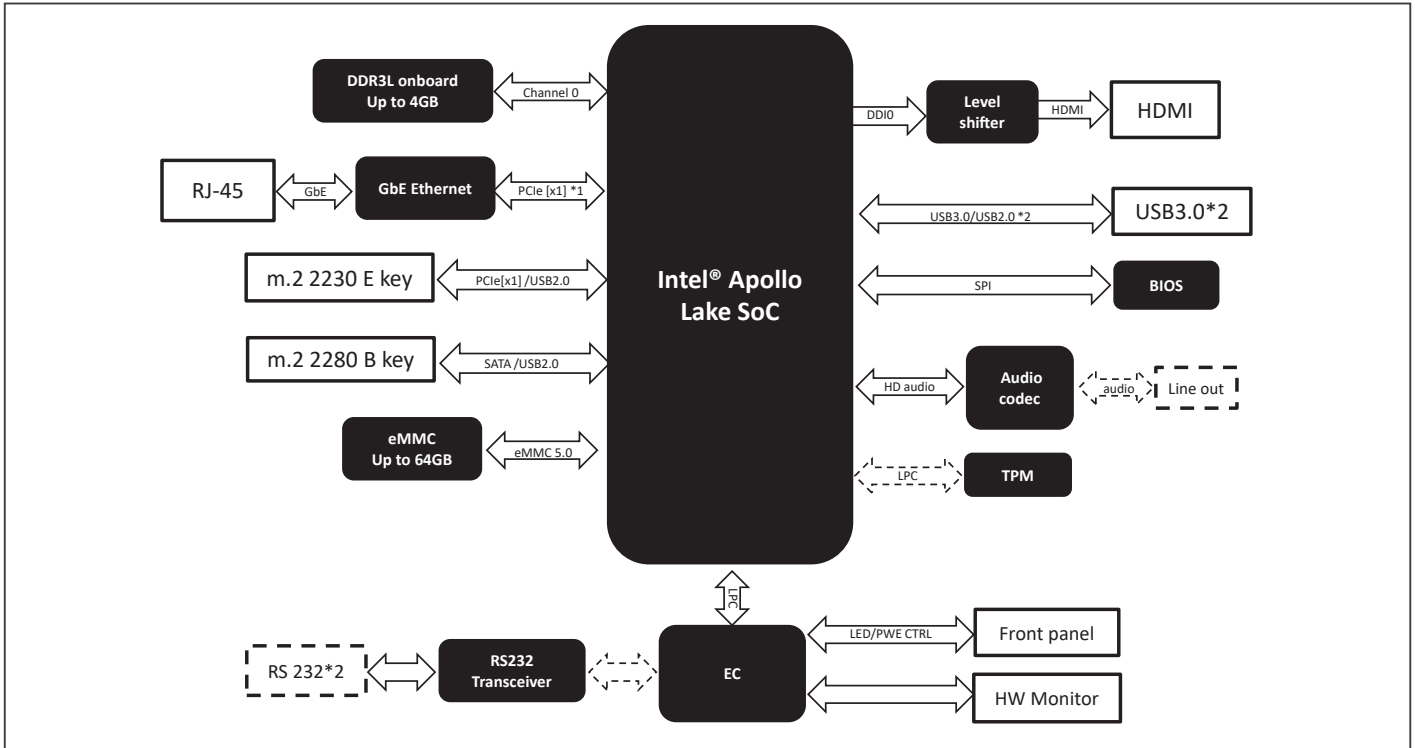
DDR3L onboard
Up to 4GB

Channel 0

Intel® Apollo Lake SoC

DDI0

Level shifter

HDMI

HDMI

RJ-45

GbE

GbE Ethernet

PCIe [x1] *1

USB3.0/USB2.0 *2

USB3.0*2

m.2 2230 E key

PCIe[x1] /USB2.0

SPI

BIOS

m.2 2280 B key

SATA /USB2.0

HD audio

Audio codec

audio

Line out

eMMC
Up to 64GB

eMMC 5.0

LPC

TPM

LPC

LED/PWE CTRL

Front panel

RS 232*2

RS232 Transceiver

EC

HW Monitor